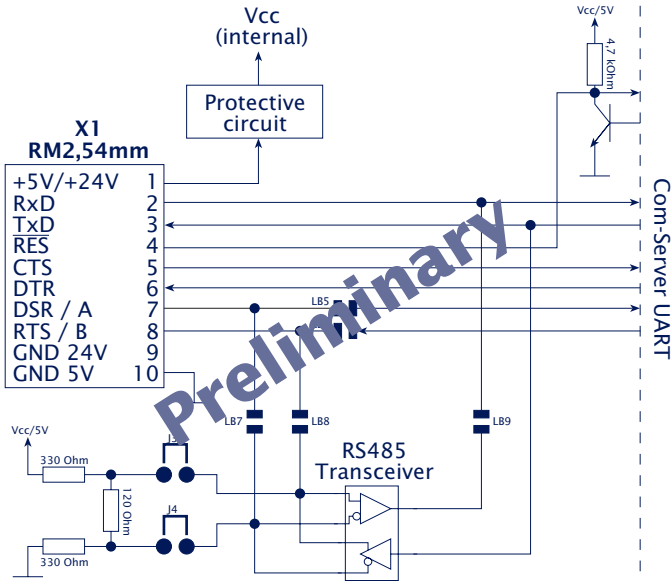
Vcc
(internal)

Protective circuit

X1
RM2,54mm

| | |
|---|---|
| +5V/+24V | 1 |
| RxD | 2 |
| TxD | 3 |
| RES | 4 |
| CTS | 5 |
| DTR | 6 |
| DSR / A | 7 |
| RTS / B | 8 |
| GND 24V | 9 |
| GND 5V | 10 |

Vcc/5V
4,7 kOhm

Com-Server UART

LB5

Preliminary

LB7
LB8
LB9

Vcc/5V
330 Ohm
120 Ohm
330 Ohm
J3
J4

RS485
Transceiver